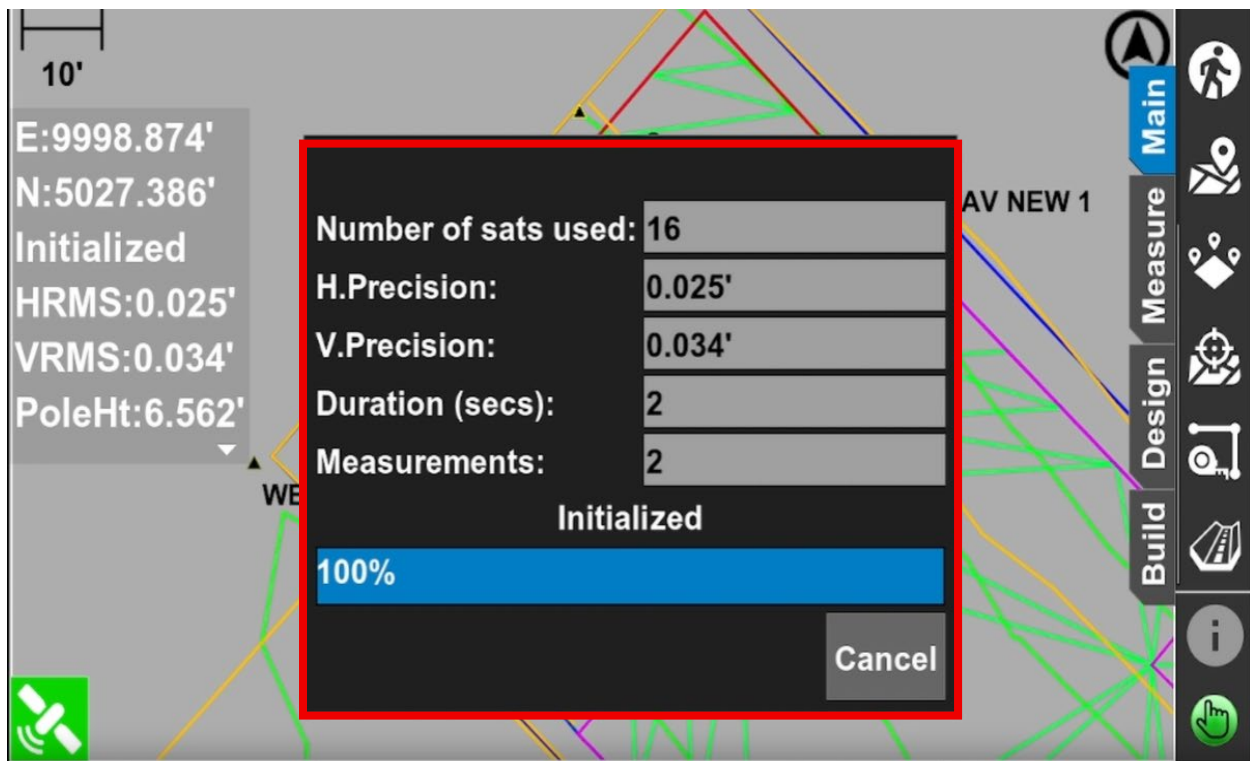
10'

E:9998.874'
N:5027.386'
Initialized
HRMS:0.025'
VRMS:0.034'
PoleHt:6.562'

WE

AV NEW 1

Number of sats used: 16
H.Precision: 0.025'
V.Precision: 0.034'
Duration (secs): 2
Measurements: 2

Initialized

100%

Cancel

Main
Measure
Design
Build